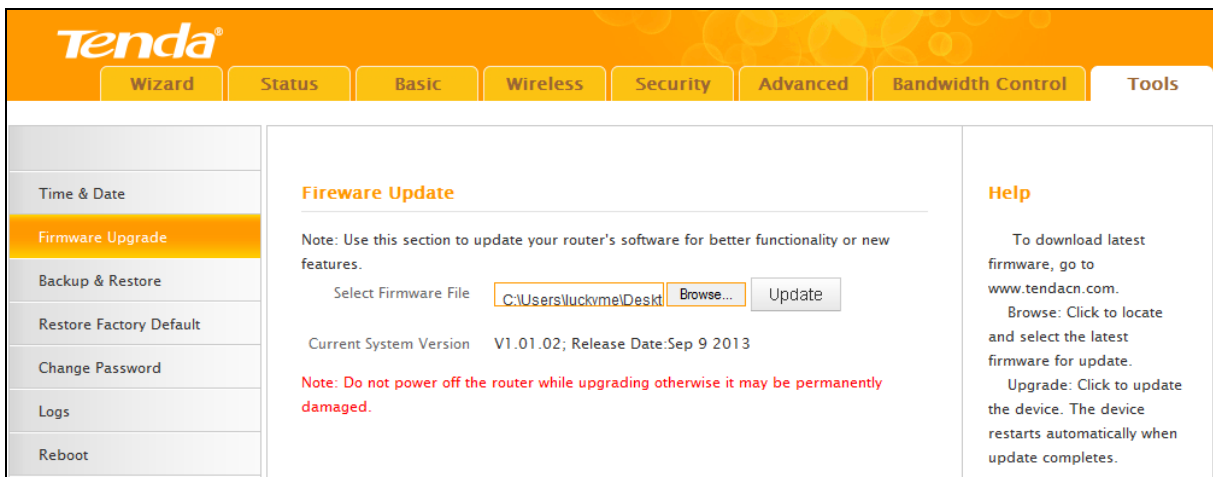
Tenda

Wizard | Status | Basic | Wireless | Security | Advanced | Bandwidth Control | Tools

Time & Date
Firmware Upgrade
Backup & Restore
Restore Factory Default
Change Password
Logs
Reboot

Fireware Update

Note: Use this section to update your router's software for better functionality or new features.

Select Firmware File C:\Users\luckyme\Deskt Browse... Update

Current System Version V1.01.02; Release Date:Sep 9 2013

Note: Do not power off the router while upgrading otherwise it may be permanently damaged.

Help

To download latest firmware, go to www.tendacn.com.
Browse: Click to locate and select the latest firmware for update.
Upgrade: Click to update the device. The device restarts automatically when update completes.